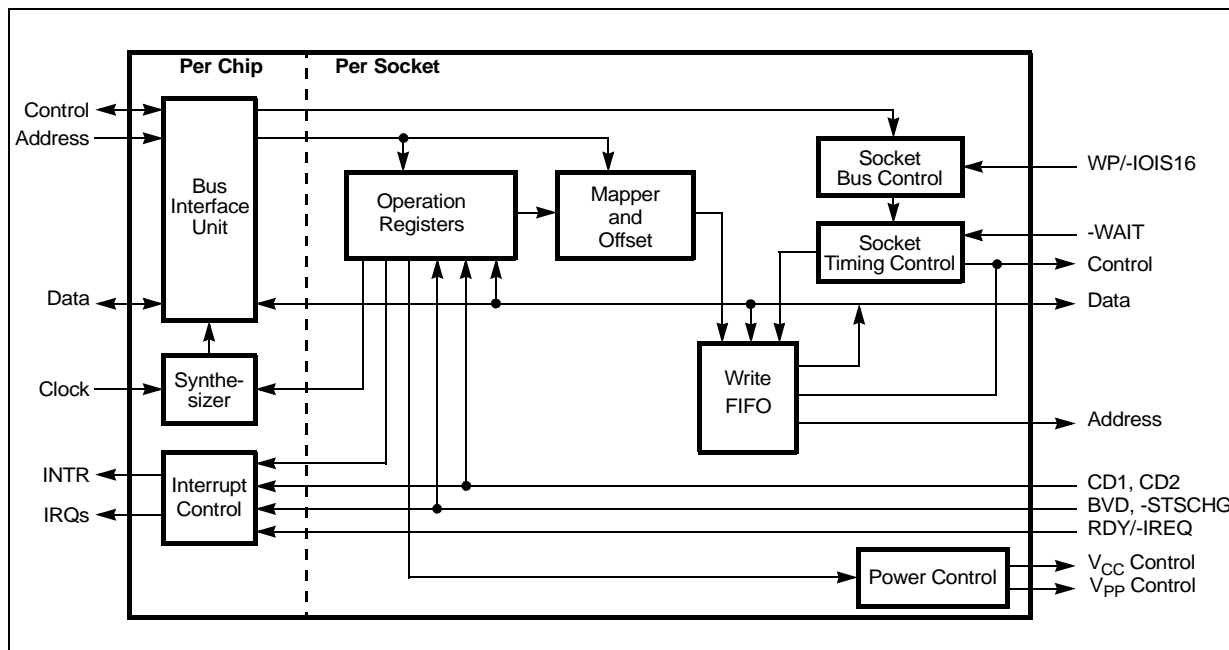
Per Chip

Per Socket

Control

Address

Bus Interface Unit

Operation Registers

Mapper and Offset

Socket Bus Control

WP/-IOIS16

Socket Timing Control

-WAIT

Control

Data

Data

Clock

Synthesizer

Write FIFO

Address

INTR

IRQs

Interrupt Control

CD1, CD2

BVD, -STSCHG

RDY/-IREQ

Power Control

$V_{CC}$ Control

$V_{PP}$ Control